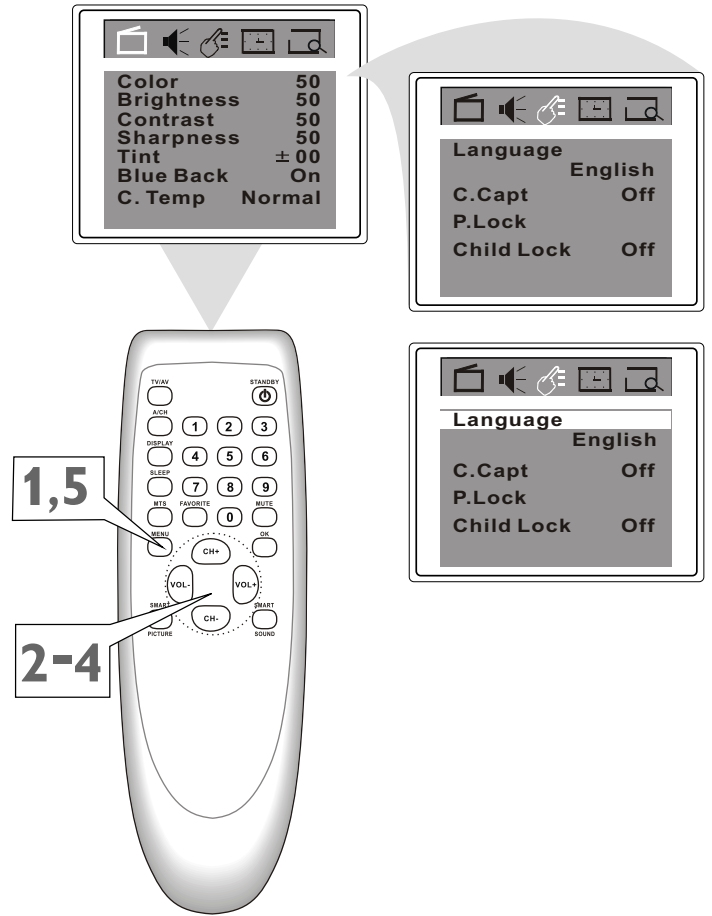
| | |
|---|---|
| Color | 50 |
| Brightness | 50 |
| Contrast | 50 |
| Sharpness | 50 |
| Tint | ± 00 |
| Blue Back | On |
| C. Temp | Normal |

Language
English
C.Capt Off
P.Lock
Child Lock Off

Language
English
C.Capt Off
P.Lock
Child Lock Off

TV/AV
STANDBY
A/CH
1 2 3
DISPLAY
4 5 6
SLEEP
7 8 9
MTS FAVORITE 0 MUTE
MENU
OK
CH+
VOL-
VOL+
CH-
SMART PICTURE
SMART SOUND

1,5

2-4